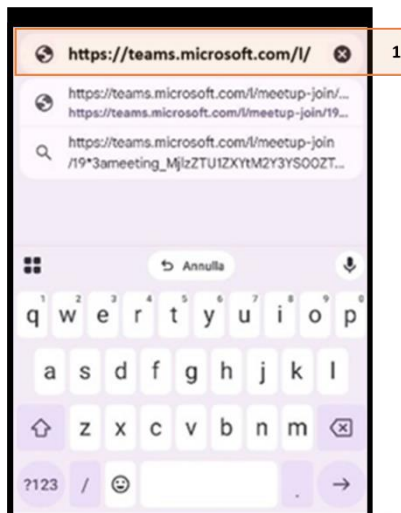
https://teams.microsoft.com/l/

1

https://teams.microsoft.com/l/meetup-join/...
https://teams.microsoft.com/l/meetup-join/19...

https://teams.microsoft.com/l/meetup-join
/19*3ameeting_MjlzZTU1ZXYtM2Y3YS00ZT...

Annulla

1 2 3 4 5 6 7 8 9 0

q w e r t y u i o p

a s d f g h j k l

z x c v b n m

?123 / ☺ .